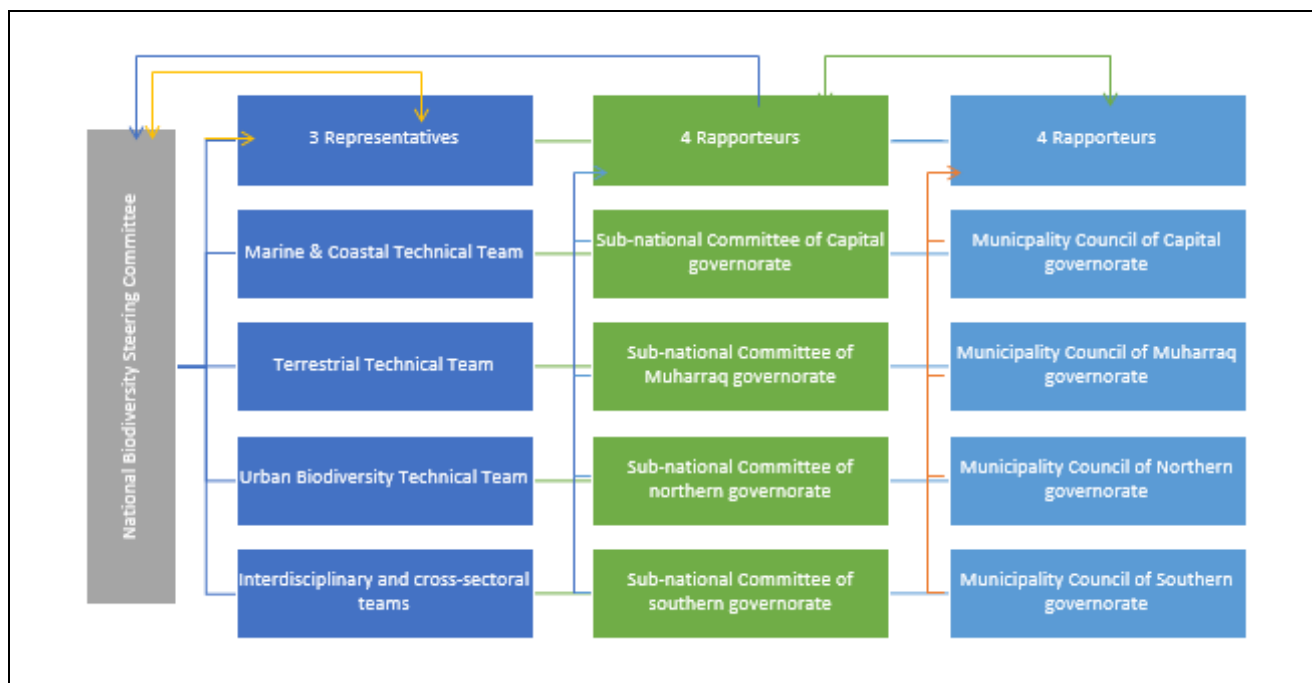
National Biodiversity Steering Committee

3 Representatives

Marine & Coastal Technical Team

Terrestrial Technical Team

Urban Biodiversity Technical Team

Interdisciplinary and cross-sectoral teams

4 Rapporteurs

Sub-national Committee of Capital governorate

Sub-national Committee of Muharraq governorate

Sub-national Committee of northern governorate

Sub-national Committee of southern governorate

4 Rapporteurs

Municpality Council of Capital governorate

Municipality Council of Muharraq governorate

Municipality Council of Northern governorate

Municipality Council of Southern governorate